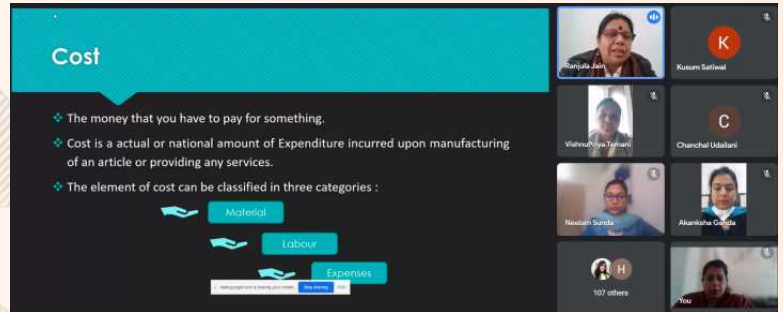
Cost

The money that you have to pay for something.

Cost is a actual or national amount of Expenditure incurred upon manufacturing of an article or providing any services.

The element of cost can be classified in three categories :

Material

Labour

Expenses

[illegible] Stop sharing Hide

Ranjula Jain

K

Kusum Satiwal

VishnuPriya Temani

C

Chanchal Udailani

Neelam Surda

Akanksha Ganda

H

107 others

You